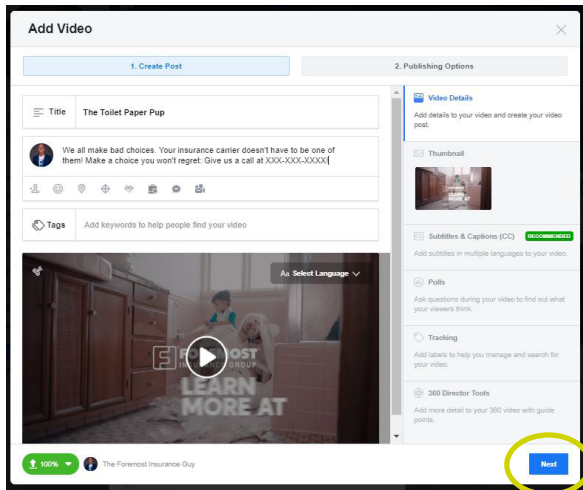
Add Video

1. Create Post

2. Publishing Options

Title The Toilet Paper Pup

We all make bad choices. Your insurance carrier doesn't have to be one of them! Make a choice you won't regret: Give us a call at XXX-XXX-XXXX

Tags Add keywords to help people find your video

Aa Select Language

FOREMOST INSURANCE GROUP

LEARN MORE AT

Video Details
Add details to your video and create your video post.

Thumbnail

LEARN MORE AT

Subtitles & Captions (CC) RECOMMENDED
Add subtitles in multiple languages to your video.

Polls
Ask questions during your video to find out what your viewers think.

Tracking
Add labels to help you manage and search for your video.

360 Director Tools
Add more detail to your 360 video with guide points.

100%

The Foremost Insurance Guy

Next